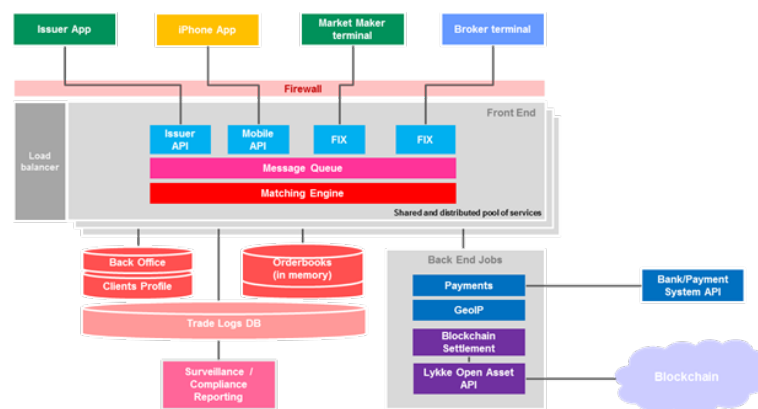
Issuer App

iPhone App

Market Maker terminal

Broker terminal

Firewall

Front End

Load balancer

Issuer API

Mobile API

FIX

FIX

Message Queue

Matching Engine

Shared and distributed pool of services

Back Office

Clients Profile

Orderbooks (in memory)

Trade Logs DB

Surveillance / Compliance Reporting

Back End Jobs

Payments

GeoIP

Blockchain Settlement

Lykke Open Asset API

Bank/Payment System API

Blockchain